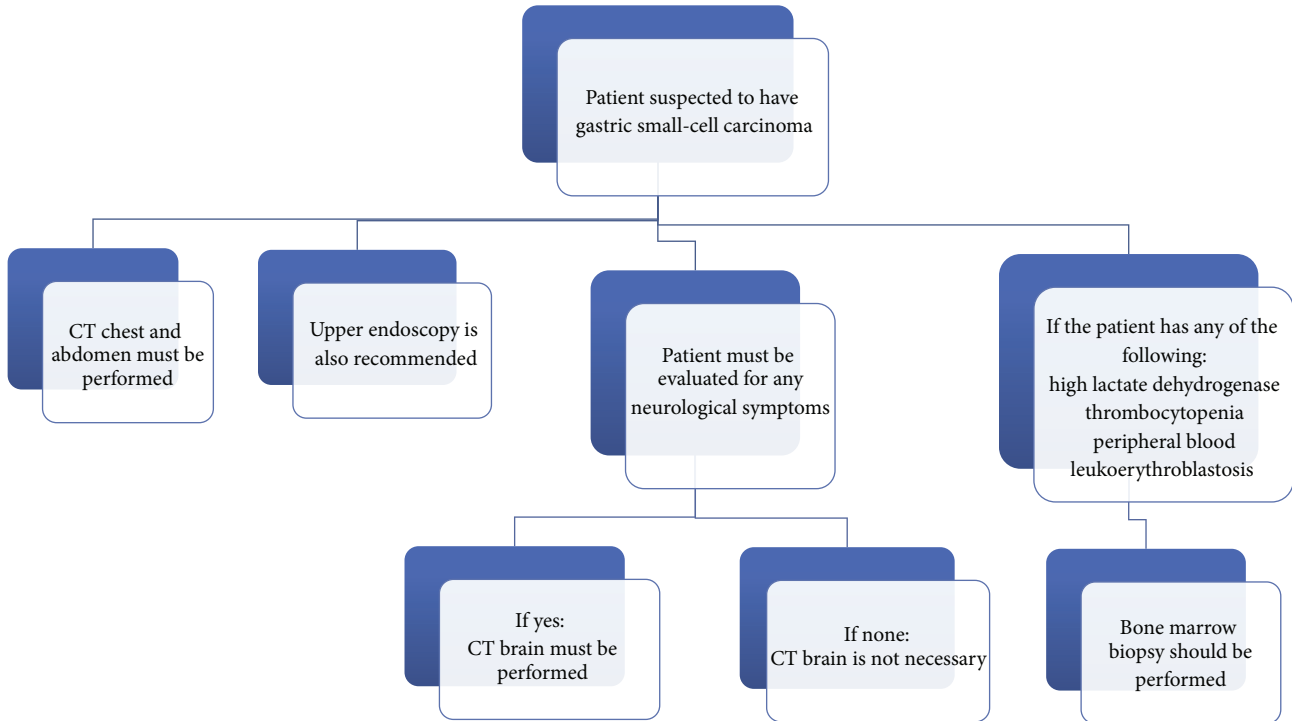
Patient suspected to have gastric small-cell carcinoma

CT chest and abdomen must be performed

Upper endoscopy is also recommended

Patient must be evaluated for any neurological symptoms

If the patient has any of the following:
high lactate dehydrogenase
thrombocytopenia
peripheral blood leukoerythroblastosis

If yes:
CT brain must be performed

If none:
CT brain is not necessary

Bone marrow biopsy should be performed